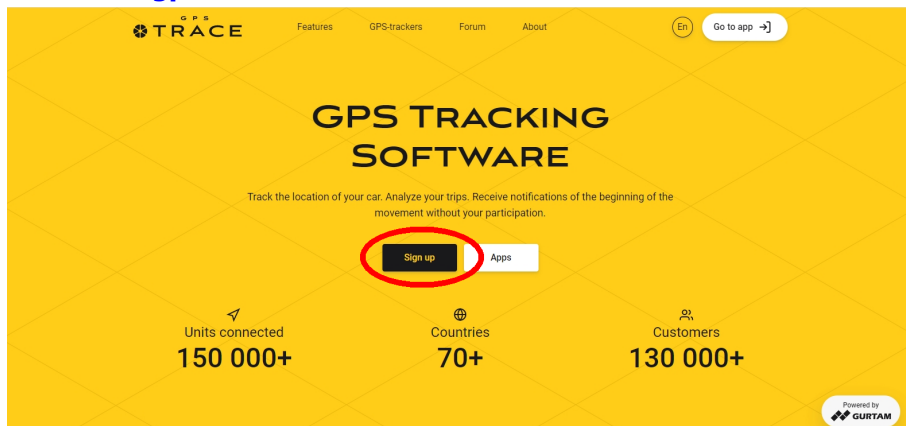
GPS TRACE

Features GPS-trackers Forum About

En Go to app

GPS TRACKING SOFTWARE

Track the location of your car. Analyze your trips. Receive notifications of the beginning of the movement without your participation.

Sign up Apps

Units connected
150 000+

Countries
70+

Customers
130 000+

Powered by GURTAM